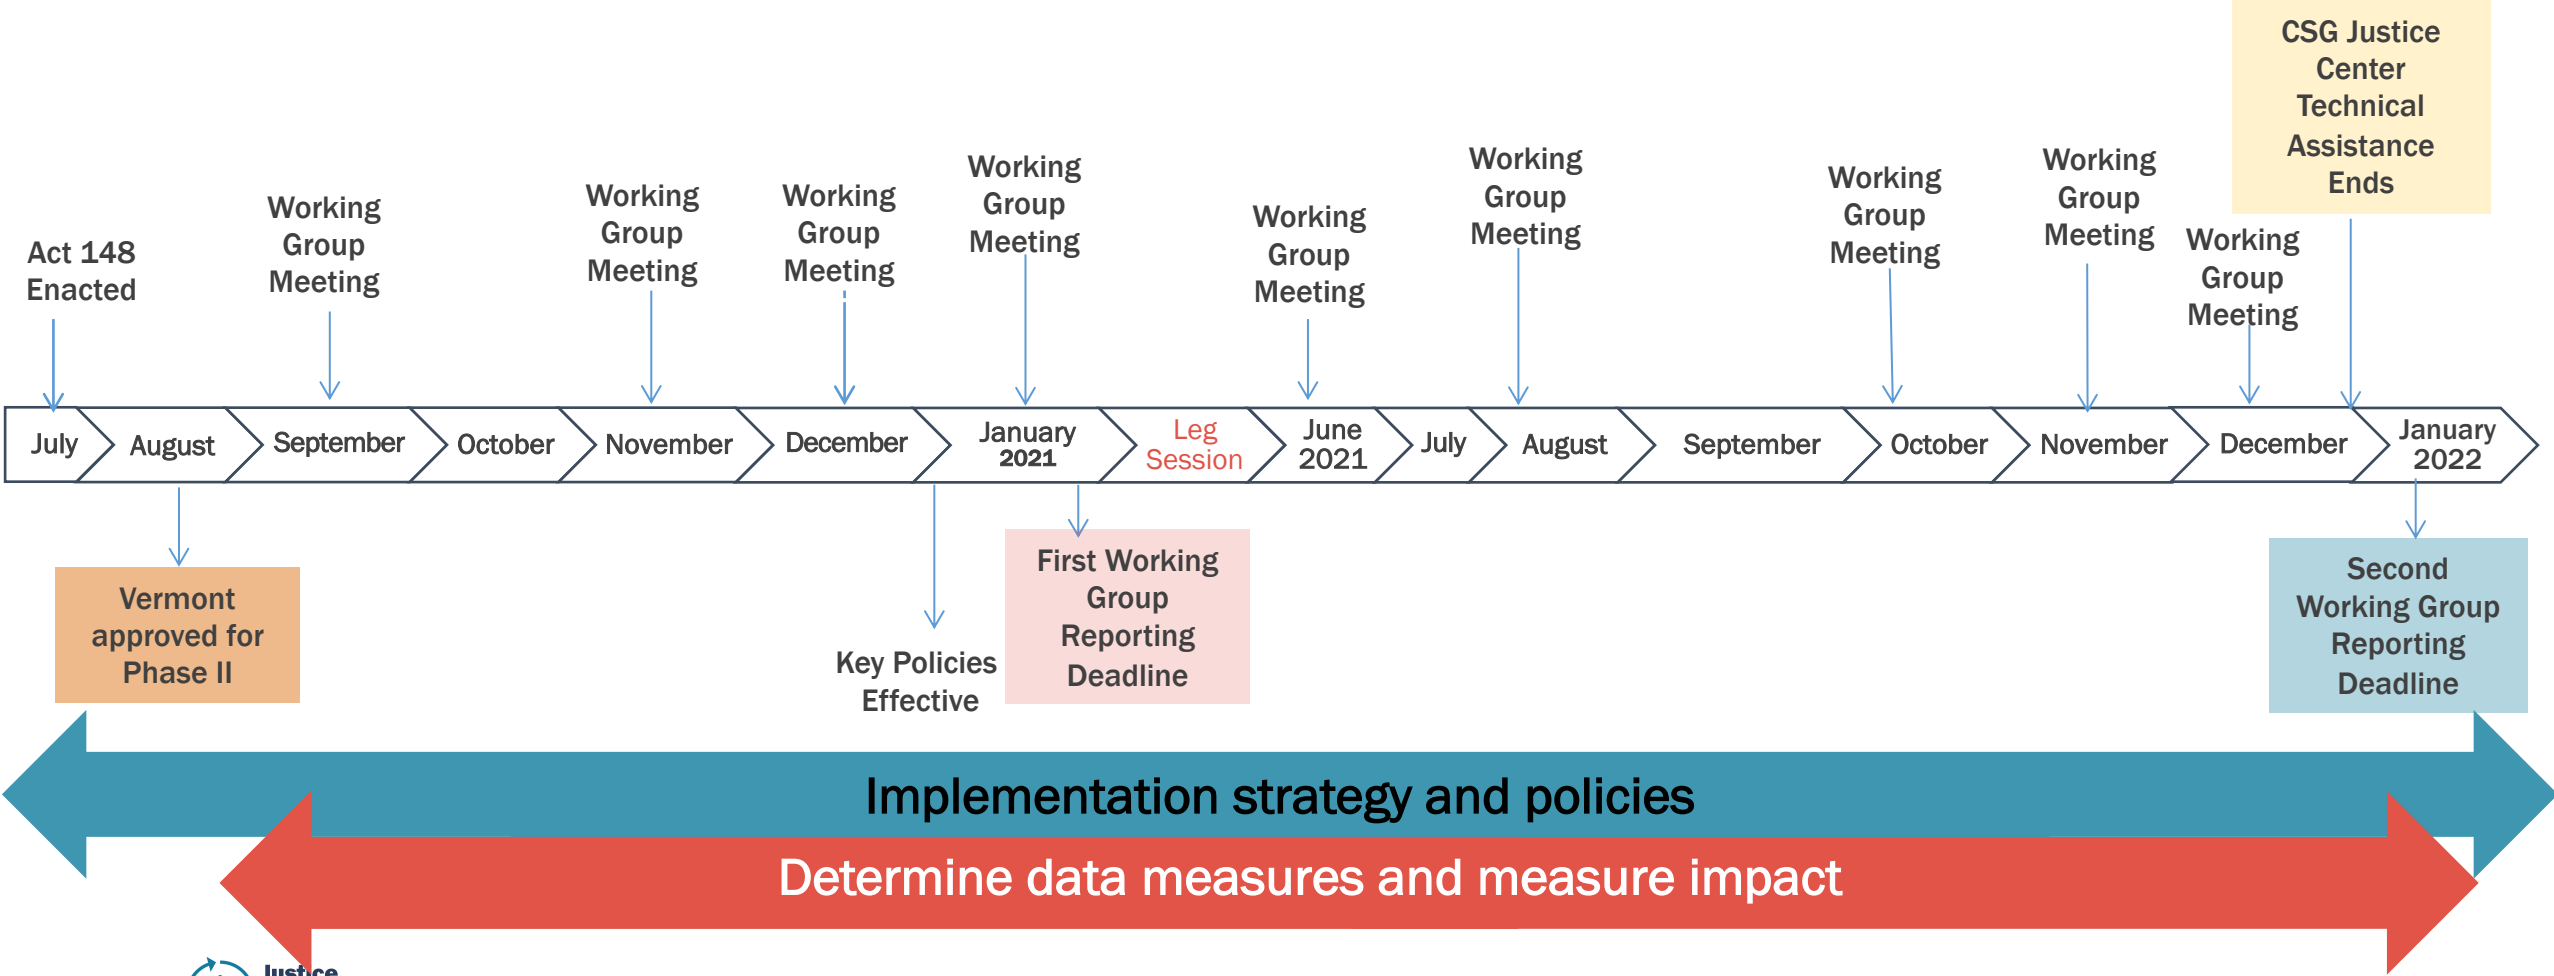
CSG Justice Center Technical Assistance Ends

Act 148 Enacted

Working Group Meeting

Working Group Meeting

Working Group Meeting

Working Group Meeting

Working Group Meeting

Working Group Meeting

Working Group Meeting

Working Group Meeting

Working Group Meeting

July | August | September | October | November | December | January 2021 | Leg Session | June 2021 | July | August | September | October | November | December | January 2022

Vermont approved for Phase II

Key Policies Effective

First Working Group Reporting Deadline

Second Working Group Reporting Deadline

Implementation strategy and policies

Determine data measures and measure impact

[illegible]